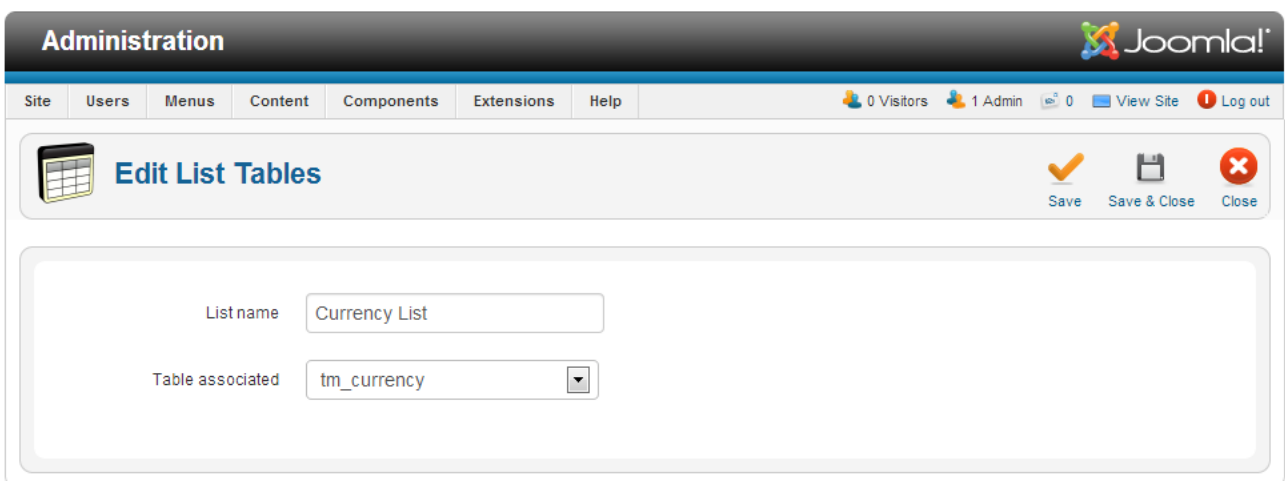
Administration

Joomla!

Site Users Menus Content Components Extensions Help

0 Visitors 1 Admin 0 View Site Log out

Edit List Tables

Save Save & Close Close

List name Currency List

Table associated tm_currency